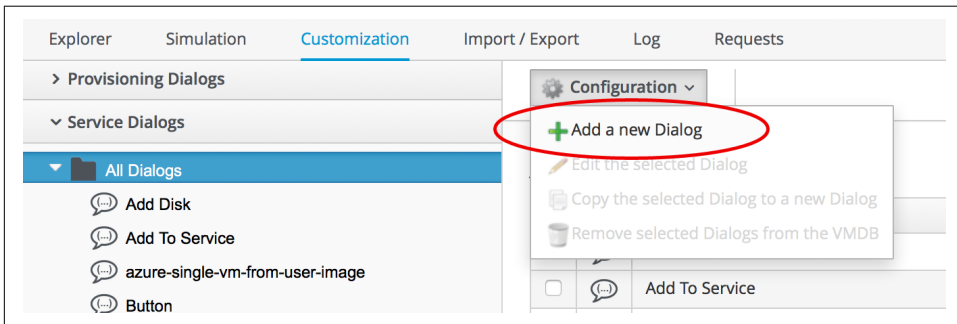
Explorer Simulation Customization Import / Export Log Requests

> Provisioning Dialogs

⌄ Service Dialogs

All Dialogs

Add Disk

Add To Service

azure-single-vm-from-user-image

Button

Configuration ⌄

Add a new Dialog

Edit the selected Dialog

Copy the selected Dialog to a new Dialog

Remove selected Dialogs from the VMDB

Add To Service